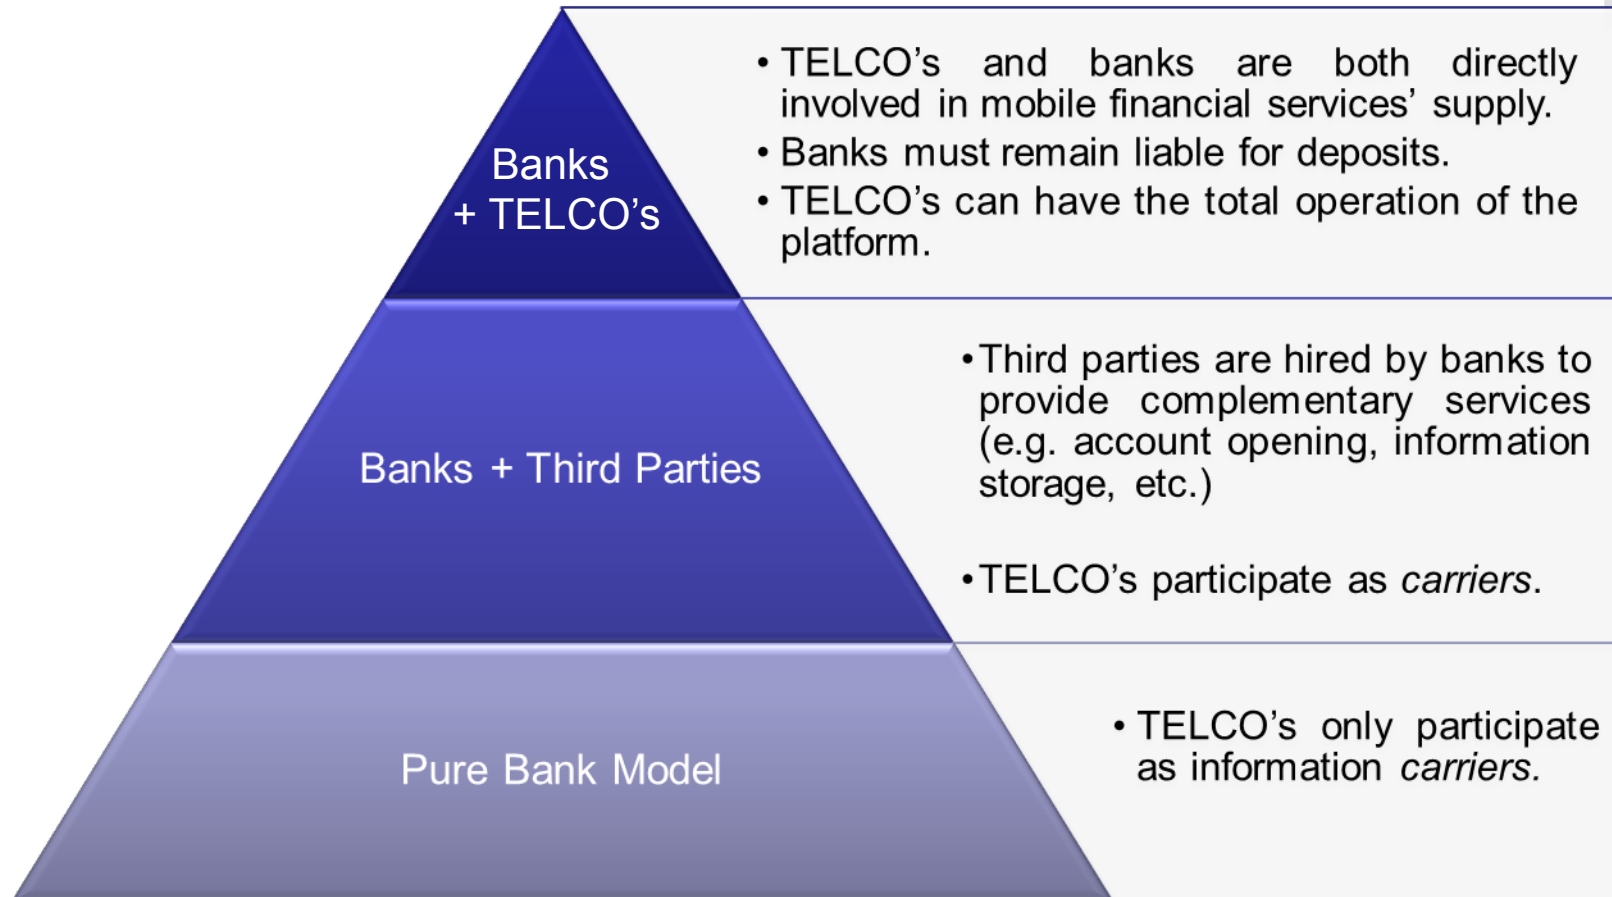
Banks + TELCO’s

• TELCO’s and banks are both directly involved in mobile financial services’ supply.
• Banks must remain liable for deposits.
• TELCO’s can have the total operation of the platform.

Banks + Third Parties

• Third parties are hired by banks to provide complementary services (e.g. account opening, information storage, etc.)

• TELCO’s participate as *carriers*.

Pure Bank Model

• TELCO’s only participate as information *carriers*.